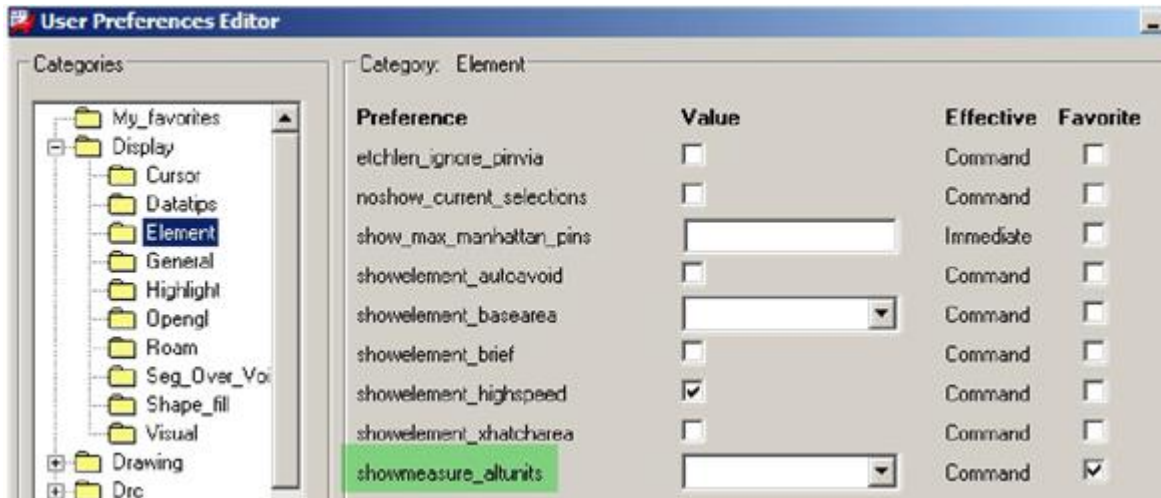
User Preferences Editor

Categories

My_favorites
Display
Cursor
Datatips
Element
General
Highlight
Opengl
Roam
Seg_Over_Voi
Shape_fill
Visual
Drawing
Drc

Category: Element

| Preference | Value | Effective | Favorite |
|---|---|---|---|
| etchlen_ignore_pinvia | | Command | |
| noshow_current_selections | | Command | |
| show_max_manhattan_pins | | Immediate | |
| showelement_autoavoid | | Command | |
| showelement_basearea | | Command | |
| showelement_brief | | Command | |
| showelement_highspeed | ☑ | Command | |
| showelement_xhatcharea | | Command | |
| showmeasure_altunits | | Command | ☑ |